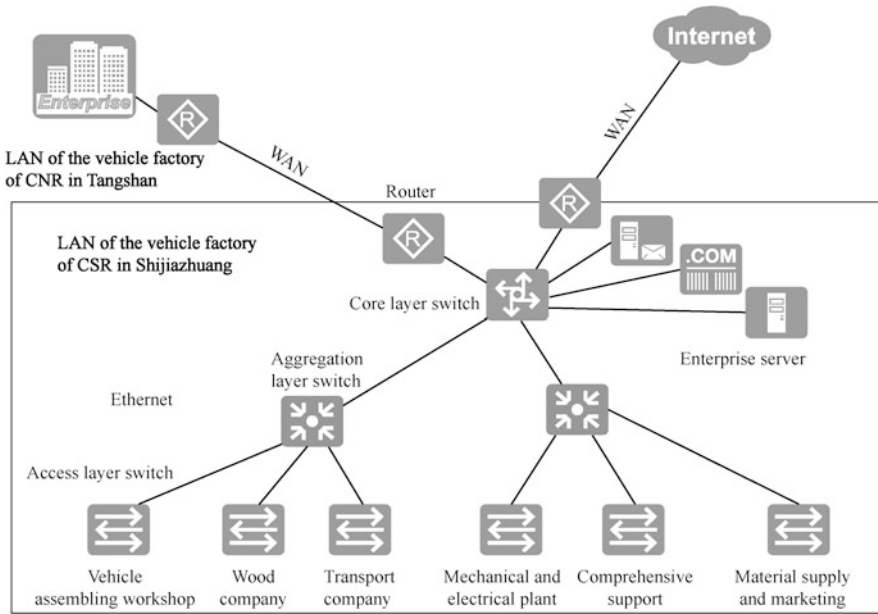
Internet

Enterprise

WAN

LAN of the vehicle factory of CNR in Tangshan

WAN

Router

LAN of the vehicle factory of CSR in Shijiazhuang

.COM

Core layer switch

Enterprise server

Aggregation layer switch

Ethernet

Access layer switch

Vehicle assembling workshop

Wood company

Transport company

Mechanical and electrical plant

Comprehensive support

Material supply and marketing